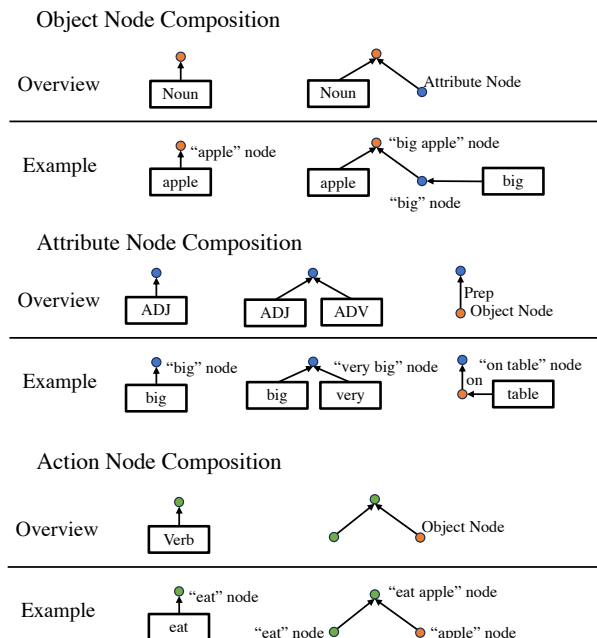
Object Node Composition

Overview

Noun

Noun

Attribute Node

Example

"apple" node

apple

"big apple" node

apple

big

"big" node

Attribute Node Composition

Overview

ADJ

ADJ

ADV

Prep

Object Node

Example

"big" node

big

"very big" node

big

very

"on table" node

on

table

Action Node Composition

Overview

Verb

Object Node

Example

"eat" node

eat

"eat apple" node

"eat" node

"apple" node